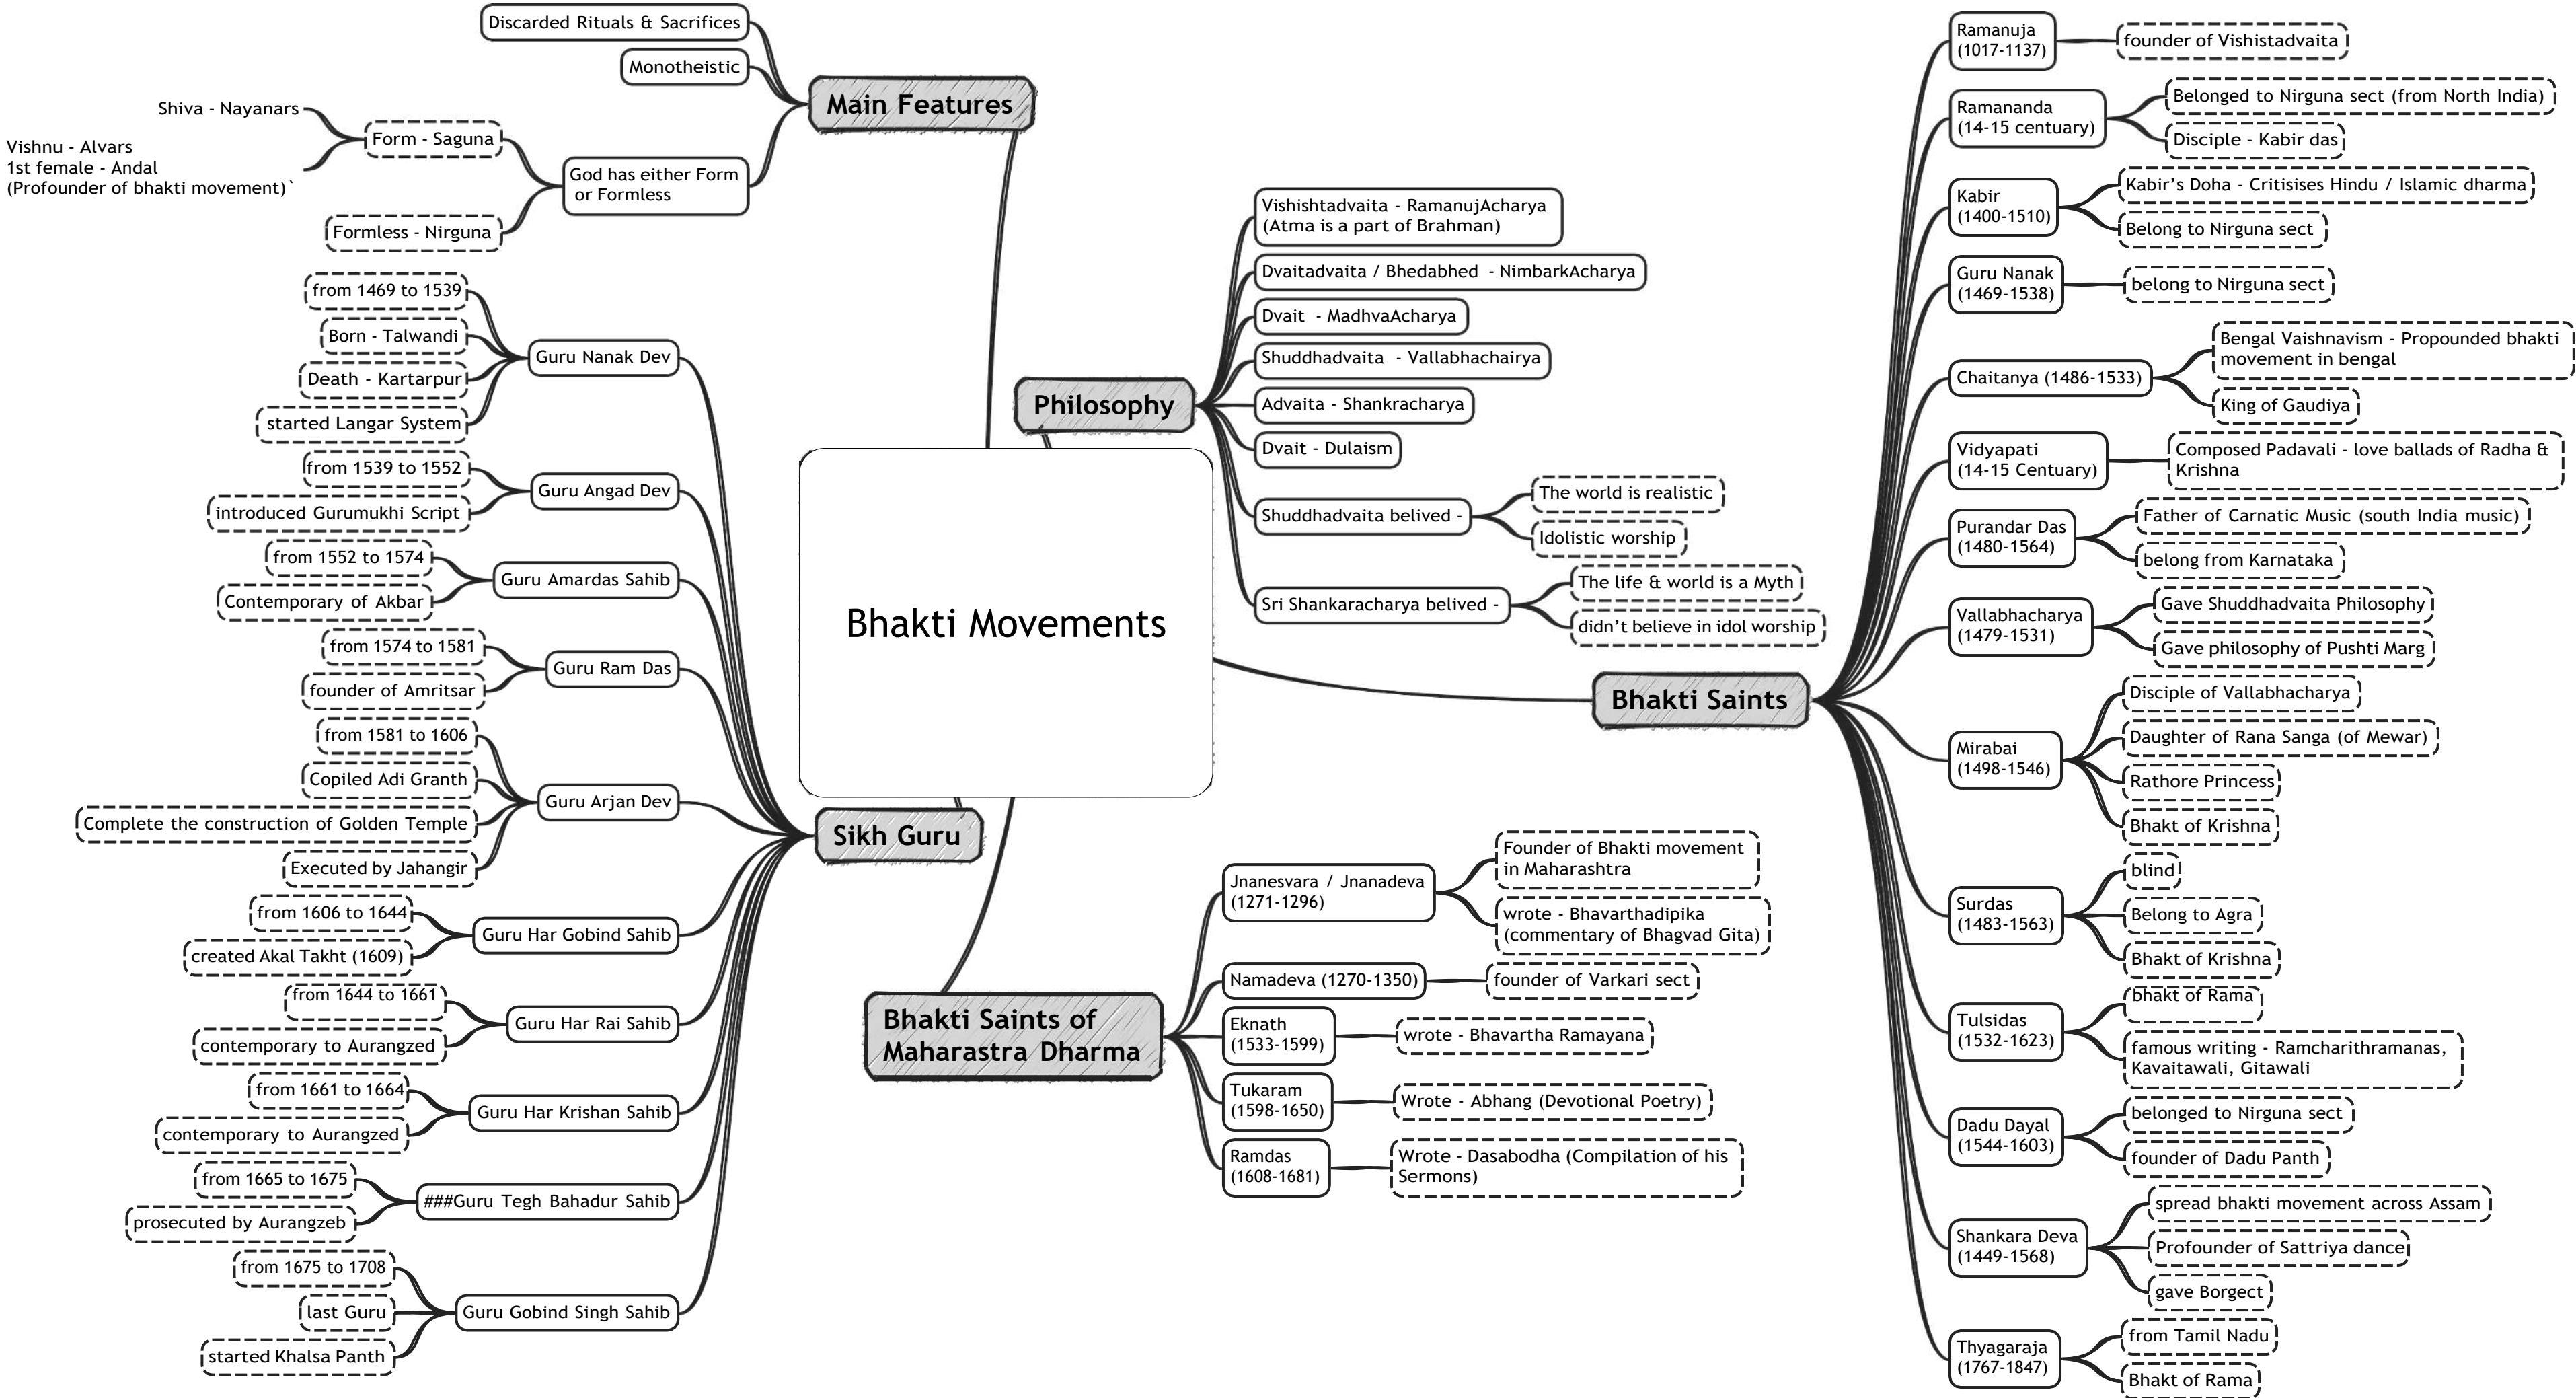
Bhakti Movements

Main Features
Discarded Rituals & Sacrifices
Monotheistic
God has either Form or Formless
Form - Saguna
Shiva - Nayanars
Vishnu - Alvars
1st female - Andal
(Profounder of bhakti movement)`
Formless - Nirguna

Sikh Guru
Guru Nanak Dev
from 1469 to 1539
Born - Talwandi
Death - Kartarpur
started Langar System
Guru Angad Dev
from 1539 to 1552
introduced Gurumukhi Script
Guru Amardas Sahib
from 1552 to 1574
Contemporary of Akbar
Guru Ram Das
from 1574 to 1581
founder of Amritsar
Guru Arjan Dev
from 1581 to 1606
Copiled Adi Granth
Complete the construction of Golden Temple
Executed by Jahangir
Guru Har Gobind Sahib
from 1606 to 1644
created Akal Takht (1609)
Guru Har Rai Sahib
from 1644 to 1661
contemporary to Aurangzed
Guru Har Krishan Sahib
from 1661 to 1664
contemporary to Aurangzed
###Guru Tegh Bahadur Sahib
from 1665 to 1675
prosecuted by Aurangzeb
Guru Gobind Singh Sahib
from 1675 to 1708
last Guru
started Khalsa Panth

Philosophy
Vishishtadvaita - RamanujAcharya (Atma is a part of Brahman)
Dvaitadvaita / Bhedabhed - NimbarkAcharya
Dvait - MadhvaAcharya
Shuddhadvaita - Vallabhachairya
Advaita - Shankracharya
Dvait - Dulaism
Shuddhadvaita belived -
The world is realistic
Idolistic worship
Sri Shankaracharya belived -
The life & world is a Myth
didn't believe in idol worship

Bhakti Saints of Maharastra Dharma
Jnanesvara / Jnanadeva (1271-1296)
Founder of Bhakti movement in Maharashtra
wrote - Bhavarthadipika (commentary of Bhagvad Gita)
Namadeva (1270-1350)
founder of Varkari sect
Eknath (1533-1599)
wrote - Bhavartha Ramayana
Tukaram (1598-1650)
Wrote - Abhang (Devotional Poetry)
Ramdas (1608-1681)
Wrote - Dasabodha (Compilation of his Sermons)

Bhakti Saints
Ramanuja (1017-1137)
founder of Vishistadvaita
Ramananda (14-15 centuary)
Belonged to Nirguna sect (from North India)
Disciple - Kabir das
Kabir (1400-1510)
Kabir's Doha - Critisises Hindu / Islamic dharma
Belong to Nirguna sect
Guru Nanak (1469-1538)
belong to Nirguna sect
Chaitanya (1486-1533)
Bengal Vaishnavism - Propounded bhakti movement in bengal
King of Gaudiya
Vidyapati (14-15 Centuary)
Composed Padavali - love ballads of Radha & Krishna
Purandar Das (1480-1564)
Father of Carnatic Music (south India music)
belong from Karnataka
Vallabhacharya (1479-1531)
Gave Shuddhadvaita Philosophy
Gave philosophy of Pushti Marg
Mirabai (1498-1546)
Disciple of Vallabhacharya
Daughter of Rana Sanga (of Mewar)
Rathore Princess
Bhakt of Krishna
Surdas (1483-1563)
blind
Belong to Agra
Bhakt of Krishna
Tulsidas (1532-1623)
bhakt of Rama
famous writing - Ramcharithramanas, Kavaitawali, Gitawali
Dadu Dayal (1544-1603)
belonged to Nirguna sect
founder of Dadu Panth
Shankara Deva (1449-1568)
spread bhakti movement across Assam
Profounder of Sattriya dance
gave Borgect
Thyagaraja (1767-1847)
from Tamil Nadu
Bhakt of Rama